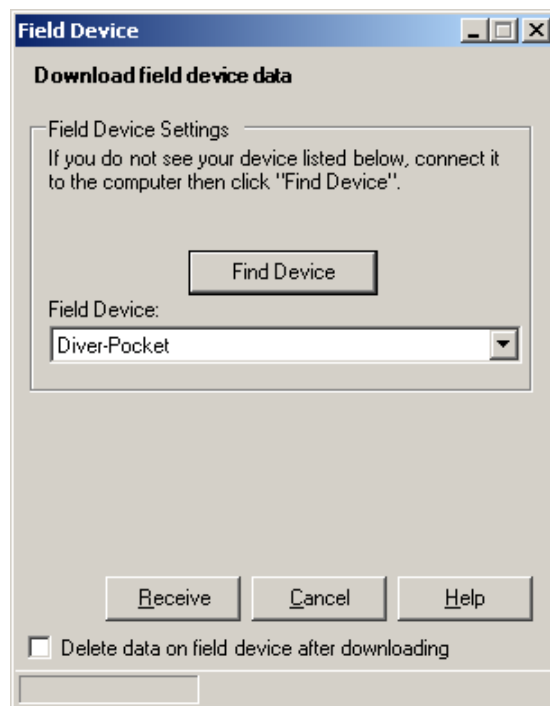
Field Device

Download field device data

Field Device Settings

If you do not see your device listed below, connect it to the computer then click "Find Device".

Find Device

Field Device:

Diver-Pocket

Receive

Cancel

Help

Delete data on field device after downloading